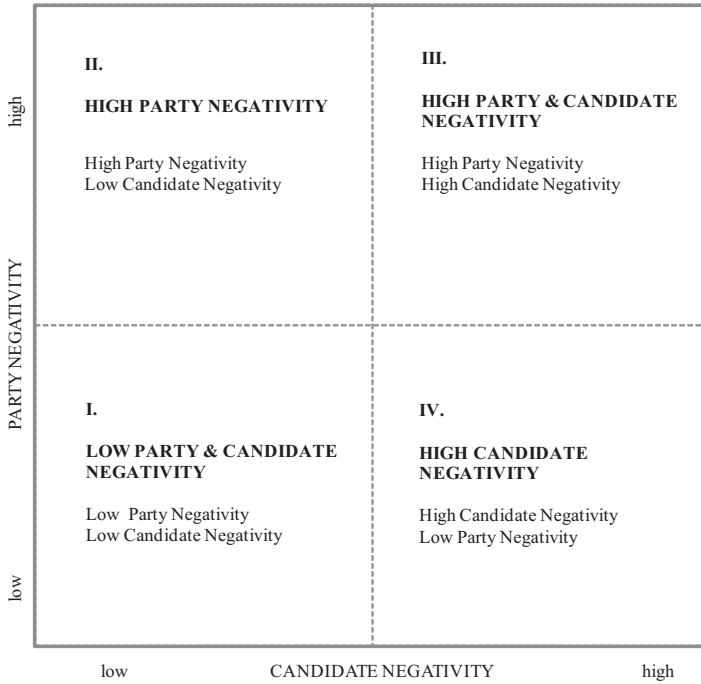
high

PARTY NEGATIVITY

low

II.

HIGH PARTY NEGATIVITY

High Party Negativity
Low Candidate Negativity

III.

HIGH PARTY & CANDIDATE NEGATIVITY

High Party Negativity
High Candidate Negativity

I.

LOW PARTY & CANDIDATE NEGATIVITY

Low Party Negativity
Low Candidate Negativity

IV.

HIGH CANDIDATE NEGATIVITY

High Candidate Negativity
Low Party Negativity

low CANDIDATE NEGATIVITY high